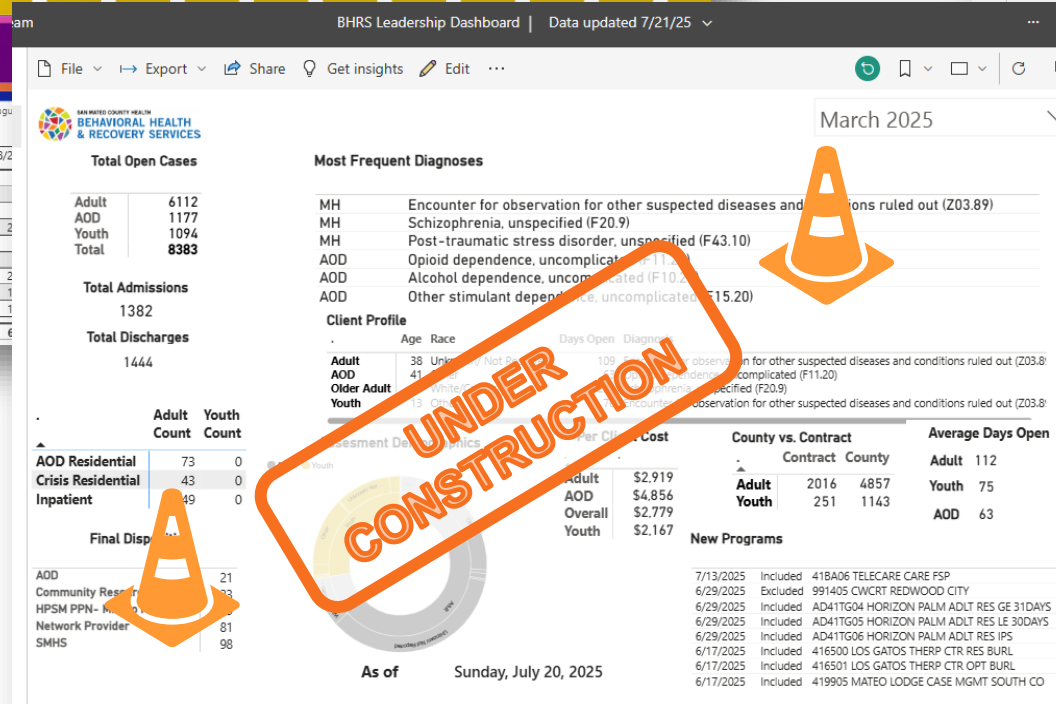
eam BHRS Leadership Dashboard | Data updated 7/21/25

File Export Share Get insights Edit ···

SAN MATEO COUNTY HEALTH
BEHAVIORAL HEALTH & RECOVERY SERVICES

March 2025

Total Open Cases

| | |
|---|---|
| Adult | 6112 |
| AOD | 1177 |
| Youth | 1094 |
| Total | 8383 |

Total Admissions
1382

Total Discharges
1444

Most Frequent Diagnoses

| | |
|---|---|
| MH | Encounter for observation for other suspected diseases and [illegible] ruled out (Z03.89) |
| MH | Schizophrenia, unspecified (F20.9) |
| MH | Post-traumatic stress disorder, unspecified (F43.10) |
| AOD | Opioid dependence, uncomplicated (F11.20) |
| AOD | Alcohol dependence, uncomplicated (F10.20) |
| AOD | Other stimulant dependence, uncomplicated (F15.20) |

Client Profile

| | Age | Race | Days Open | Diagnosis |
|---|---|---|---|---|
| Adult | 38 | Unk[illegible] Not Re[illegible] | 109 | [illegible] observation for other suspected diseases and conditions ruled out (Z03.89) |
| AOD | 41 | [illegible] | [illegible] | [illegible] dependence, uncomplicated (F11.20) |
| Older Adult | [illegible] | White/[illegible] | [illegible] | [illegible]ophrenia, unspecified (F20.9) |
| Youth | 13 | Oth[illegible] | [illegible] | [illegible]ncounter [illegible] observation for other suspected diseases and conditions ruled out (Z03.89) |

UNDER CONSTRUCTION

| | Adult Count | Youth Count |
|---|---|---|
| AOD Residential | 73 | 0 |
| Crisis Residential | 43 | 0 |
| Inpatient | 49 | 0 |

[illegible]sesment Demographics
Youth

Per Client Cost

| | |
|---|---|
| Adult | $2,919 |
| AOD | $4,856 |
| Overall | $2,779 |
| Youth | $2,167 |

County vs. Contract

| | Contract | County |
|---|---|---|
| Adult | 2016 | 4857 |
| Youth | 251 | 1143 |

Average Days Open

| | |
|---|---|
| Adult | 112 |
| Youth | 75 |
| AOD | 63 |

Final Disp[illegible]

| | |
|---|---|
| AOD | 21 |
| Community Res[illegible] | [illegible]3 |
| HPSM PPN- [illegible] | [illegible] |
| Network Provider | 81 |
| SMHS | 98 |

New Programs

| | | |
|---|---|---|
| 7/13/2025 | Included | 41BA06 TELECARE CARE FSP |
| 6/29/2025 | Excluded | 991405 CWCRT REDWOOD CITY |
| 6/29/2025 | Included | AD41TG04 HORIZON PALM ADLT RES GE 31DAYS |
| 6/29/2025 | Included | AD41TG05 HORIZON PALM ADLT RES LE 30DAYS |
| 6/29/2025 | Included | AD41TG06 HORIZON PALM ADLT RES IPS |
| 6/17/2025 | Included | 416500 LOS GATOS THERP CTR RES BURL |
| 6/17/2025 | Included | 416501 LOS GATOS THERP CTR OPT BURL |
| 6/17/2025 | Included | 419905 MATEO LODGE CASE MGMT SOUTH CO |

As of Sunday, July 20, 2025